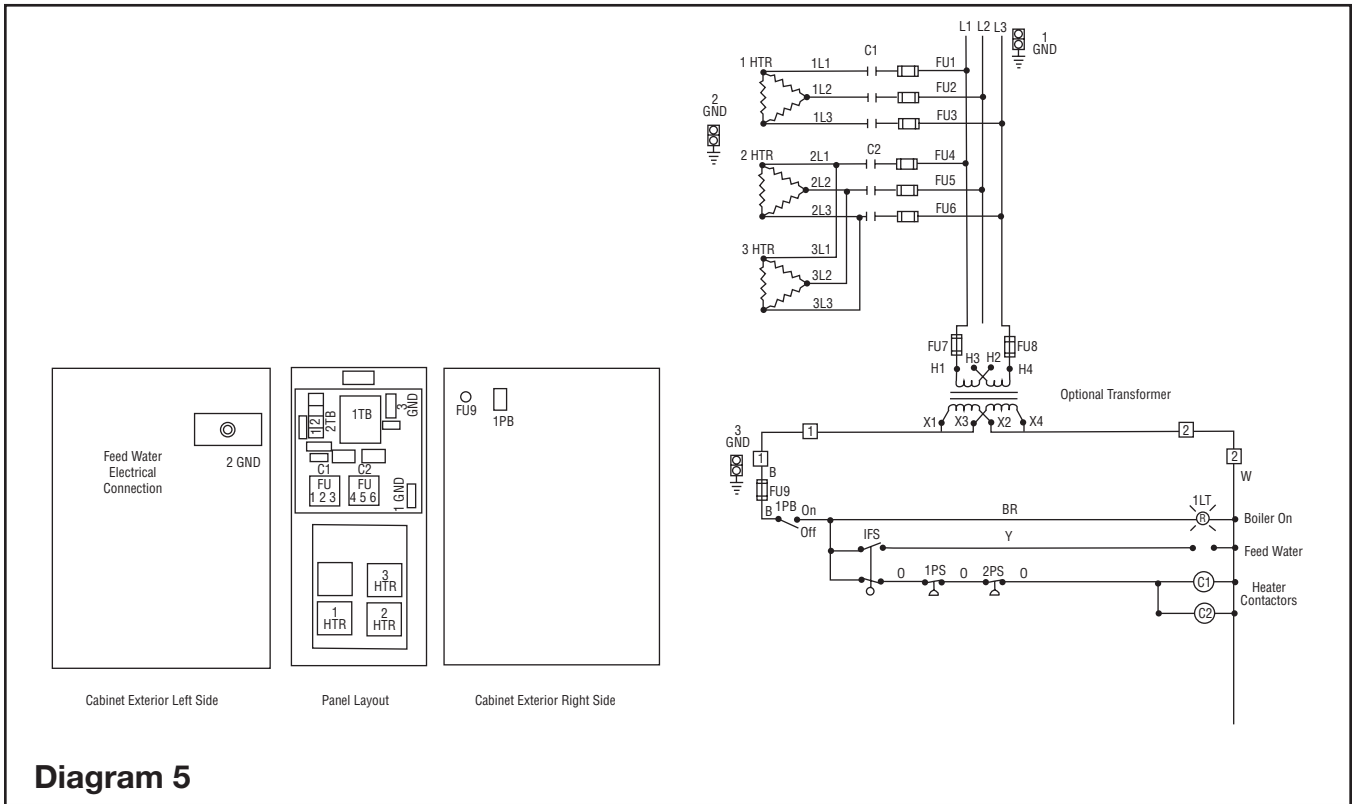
L1 L2 L3
1 GND
1 HTR
1L1
C1
FU1
1L2
FU2
2 GND
1L3
FU3
2 HTR
2L1
C2
FU4
2L2
FU5
2L3
FU6
3 HTR
3L1
3L2
3L3
FU7
FU8
H1
H3
H2
H4
Optional Transformer
X1
X3
X2
X4
3 GND
1
2
1
2
B
W
FU9
B
1PB
On
Off
BR
1LT
R
Boiler On
IFS
Y
Feed Water
0
1PS
0
2PS
0
C1
C2
Heater Contactors

Feed Water Electrical Connection
2 GND

1TB
1 2
2TB
3 GND
C1
C2
FU 1 2 3
FU 4 5 6
1 GND
3 HTR
1 HTR
2 HTR

FU9
1PB

Cabinet Exterior Left Side
Panel Layout
Cabinet Exterior Right Side

Diagram 5